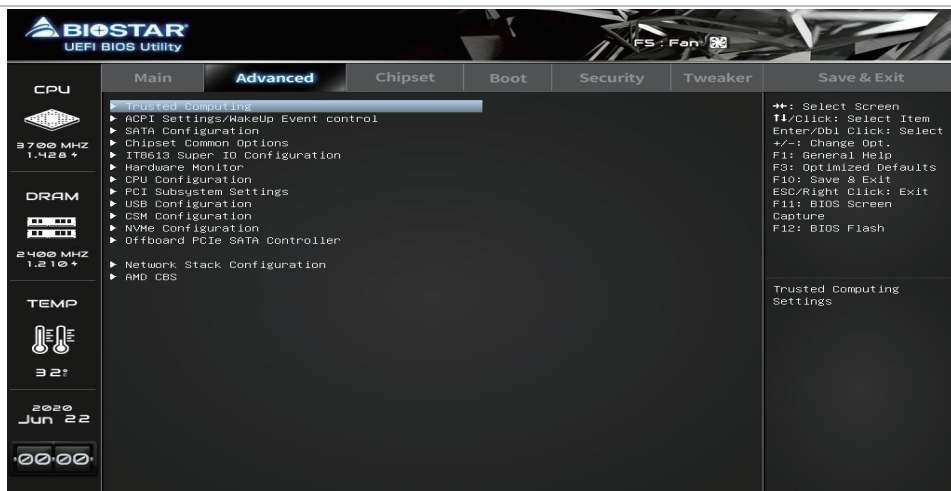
BIOSTAR
UEFI BIOS Utility

F5 : Fan

CPU
3700 MHZ
1.428 v

DRAM
2400 MHZ
1.210 v

TEMP
32°

2020
Jun 22
00:00

Main | Advanced | Chipset | Boot | Security | Tweaker | Save & Exit

▶ Trusted Computing
▶ ACPI Settings/WakeUp Event control
▶ SATA Configuration
▶ Chipset Common Options
▶ IT8613 Super IO Configuration
▶ Hardware Monitor
▶ CPU Configuration
▶ PCI Subsystem Settings
▶ USB Configuration
▶ CSM Configuration
▶ NVMe Configuration
▶ Offboard PCIe SATA Controller

▶ Network Stack Configuration
▶ AMD CBS

→←: Select Screen
↑↓/Click: Select Item
Enter/Dbl Click: Select
+/-: Change Opt.
F1: General Help
F3: Optimized Defaults
F10: Save & Exit
ESC/Right Click: Exit
F11: BIOS Screen Capture
F12: BIOS Flash

Trusted Computing Settings